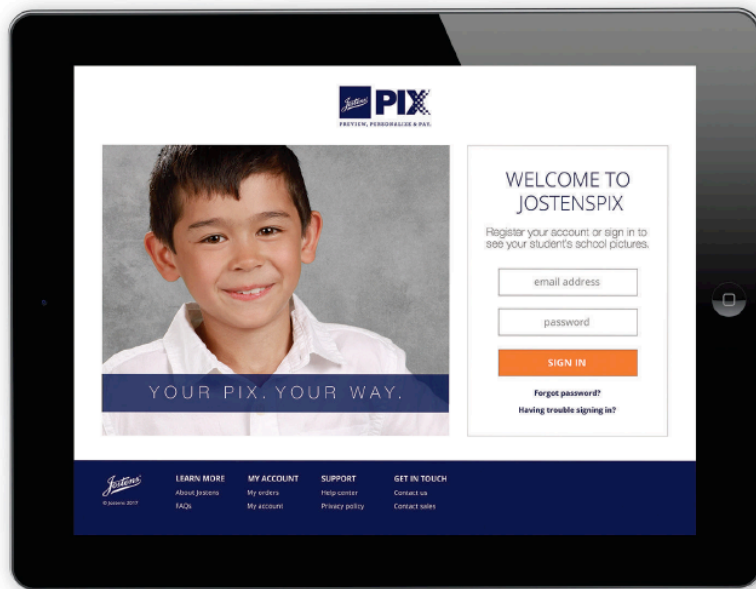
Jostens PIX
PREVIEW, PERSONALIZE & PAY.

YOUR PIX. YOUR WAY.

WELCOME TO JOSTENSPIX

Register your account or sign in to see your student's school pictures.

email address

password

SIGN IN

Forgot password?

Having trouble signing in?

Jostens
© Jostens 2017

LEARN MORE
About Jostens
FAQs

MY ACCOUNT
My orders
My account

SUPPORT
Help center
Privacy policy

GET IN TOUCH
Contact us
Contact sales